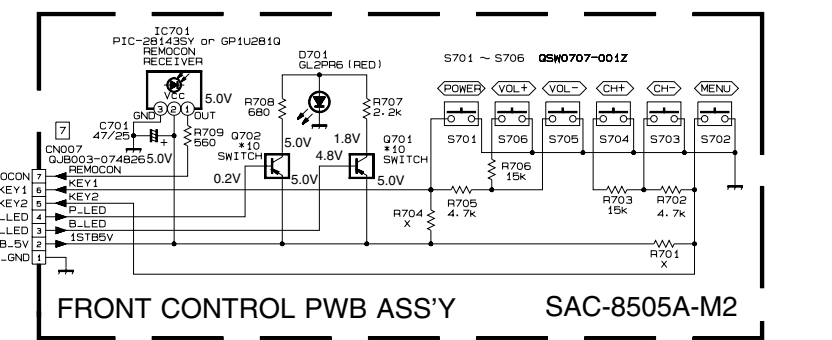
IC701
PIC-28143SY or GP1U281Q
REMOCON
RECEIVER

D701
GL2PR6 (RED)

S701 ~ S706 QSW0707-001Z

POWER
VOL+
VOL-
CH+
CH-
MENU

Vcc
GND 3 2 1 OUT
5.0V

R708
680

R707
2.2k

C701
47/25

R709
560

Q702
*10
SWITCH

5.0V

1.8V

Q701
*10
SWITCH

S701
S706
S705
S704
S703
S702

7
CN007
QJB003-074826

5.0V

4.8V

R706
15k

OCON 7 REMOCON
KEY1 6 KEY1
KEY2 5 KEY2
_LED 4 P_LED
_LED 3 B_LED
B_5V 2 1STB5V
_GND 1

0.2V
5.0V
5.0V

R705
4.7k

R703
15k

R702
4.7k

R704
X

R701
X

FRONT CONTROL PWB ASS'Y

SAC-8505A-M2